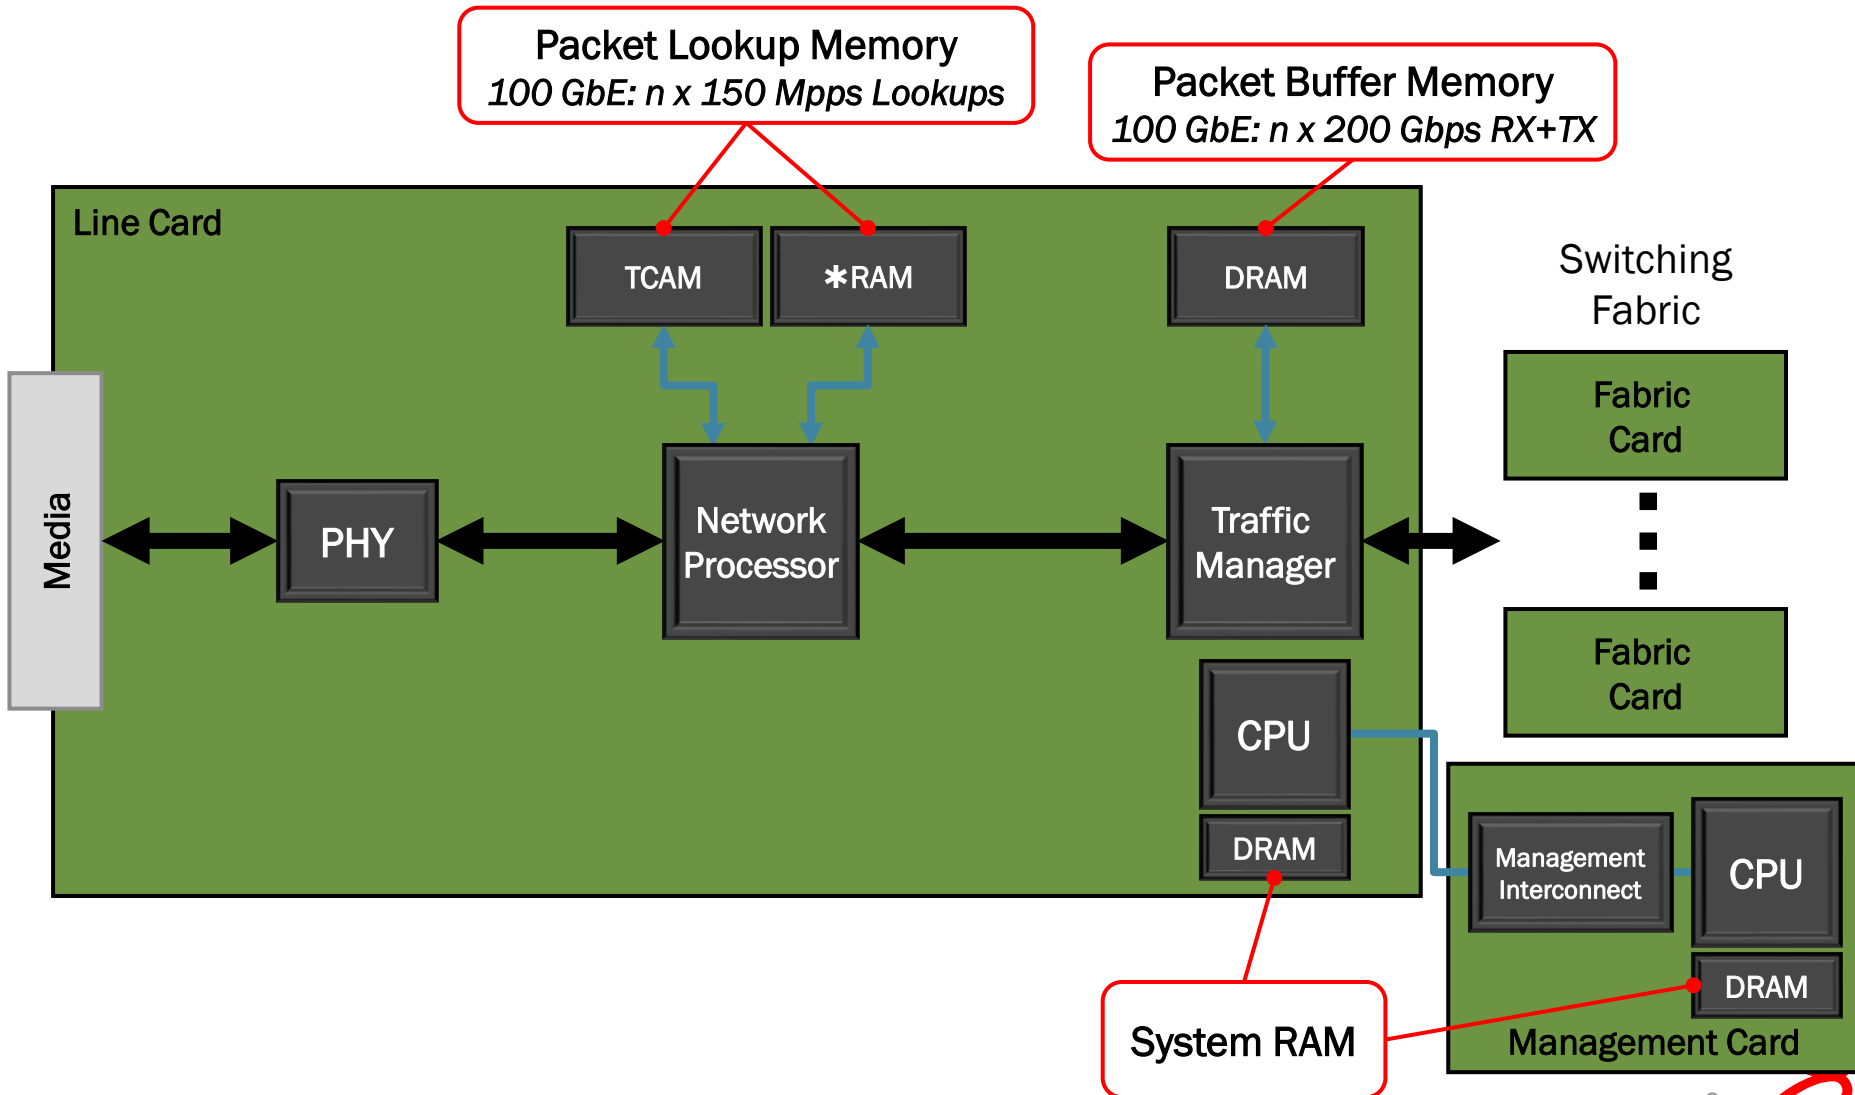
Packet Lookup Memory
*100 GbE: n x 150 Mpps Lookups*

Packet Buffer Memory
*100 GbE: n x 200 Gbps RX+TX*

Line Card

TCAM

*RAM

DRAM

Switching Fabric

Fabric Card

Media

PHY

Network Processor

Traffic Manager

Fabric Card

CPU

DRAM

Management Interconnect

CPU

DRAM

Management Card

System RAM